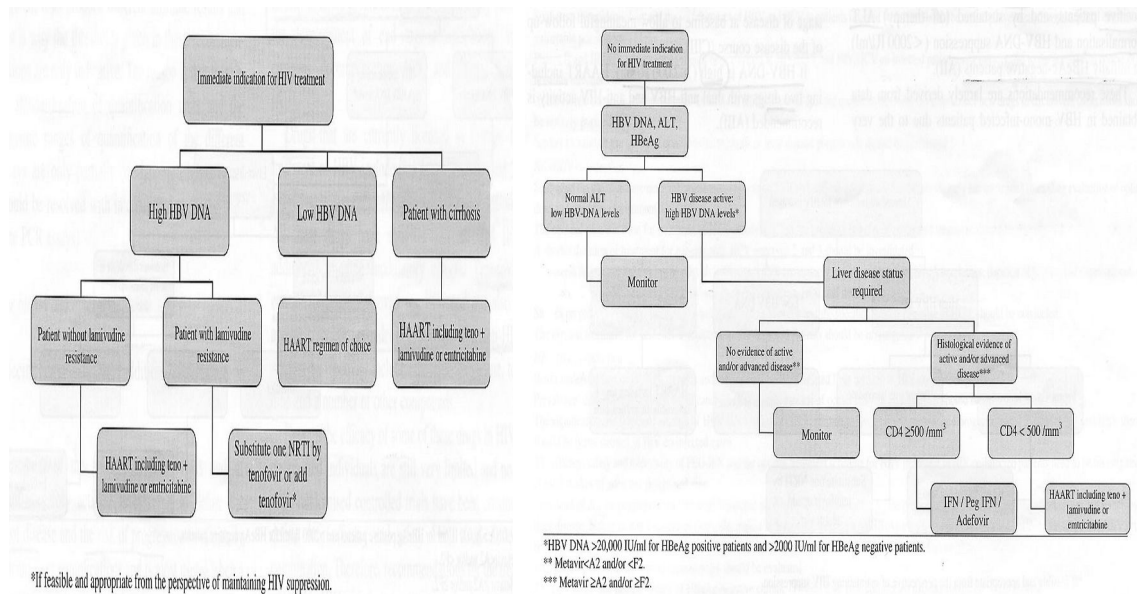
Immediate indication for HIV treatment

High HBV DNA

Low HBV DNA

Patient with cirrhosis

Patient without lamivudine resistance

Patient with lamivudine resistance

HAART regimen of choice

HAART including teno + lamivudine or emtricitabine

HAART including teno + lamivudine or emtricitabine

Substitute one NRTI by tenofovir or add tenofovir*

*If feasible and appropriate from the perspective of maintaining HIV suppression.

No immediate indication for HIV treatment

HBV DNA, ALT, HBeAg

Normal ALT low HBV-DNA levels

HBV disease active: high HBV DNA levels*

Monitor

Liver disease status required

No evidence of active and/or advanced disease**

Histological evidence of active and/or advanced disease***

Monitor

CD4 ≥500 /mm$^3$

CD4 < 500 /mm$^3$

IFN / Peg IFN / Adefovir

HAART including teno + lamivudine or emtricitabine

*HBV DNA >20,000 IU/ml for HBeAg positive patients and >2000 IU/ml for HBeAg negative patients.
** Metavir<A2 and/or <F2.
*** Metavir ≥A2 and/or ≥F2.